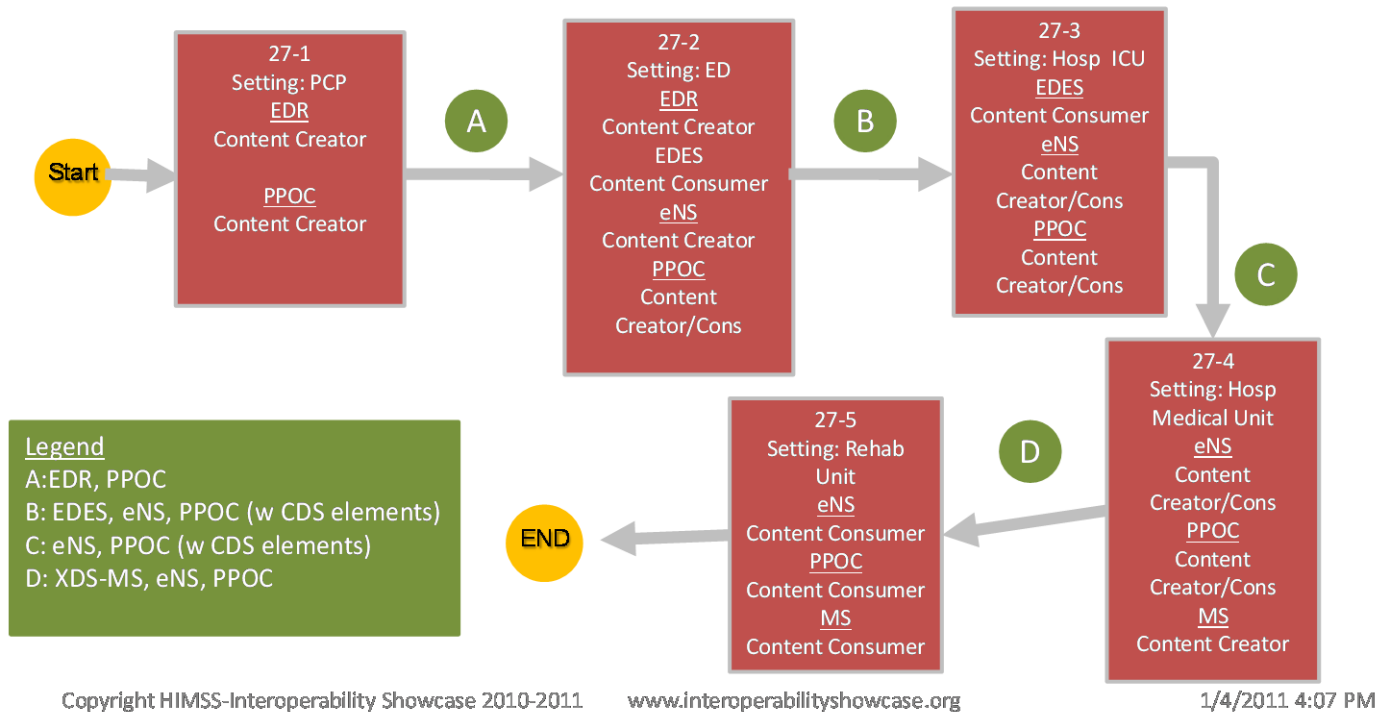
Start

27-1
Setting: PCP
EDR
Content Creator

PPOC
Content Creator

A

27-2
Setting: ED
EDR
Content Creator
EDES
Content Consumer
eNS
Content Creator
PPOC
Content Creator/Cons

B

27-3
Setting: Hosp ICU
EDES
Content Consumer
eNS
Content Creator/Cons
PPOC
Content Creator/Cons

C

27-4
Setting: Hosp Medical Unit
eNS
Content Creator/Cons
PPOC
Content Creator/Cons
MS
Content Creator

D

27-5
Setting: Rehab Unit
eNS
Content Consumer
PPOC
Content Consumer
MS
Content Consumer

END

Legend
A:EDR, PPOC
B: EDES, eNS, PPOC (w CDS elements)
C: eNS, PPOC (w CDS elements)
D: XDS-MS, eNS, PPOC

Copyright HIMSS-Interoperability Showcase 2010-2011 www.interoperabilityshowcase.org 1/4/2011 4:07 PM